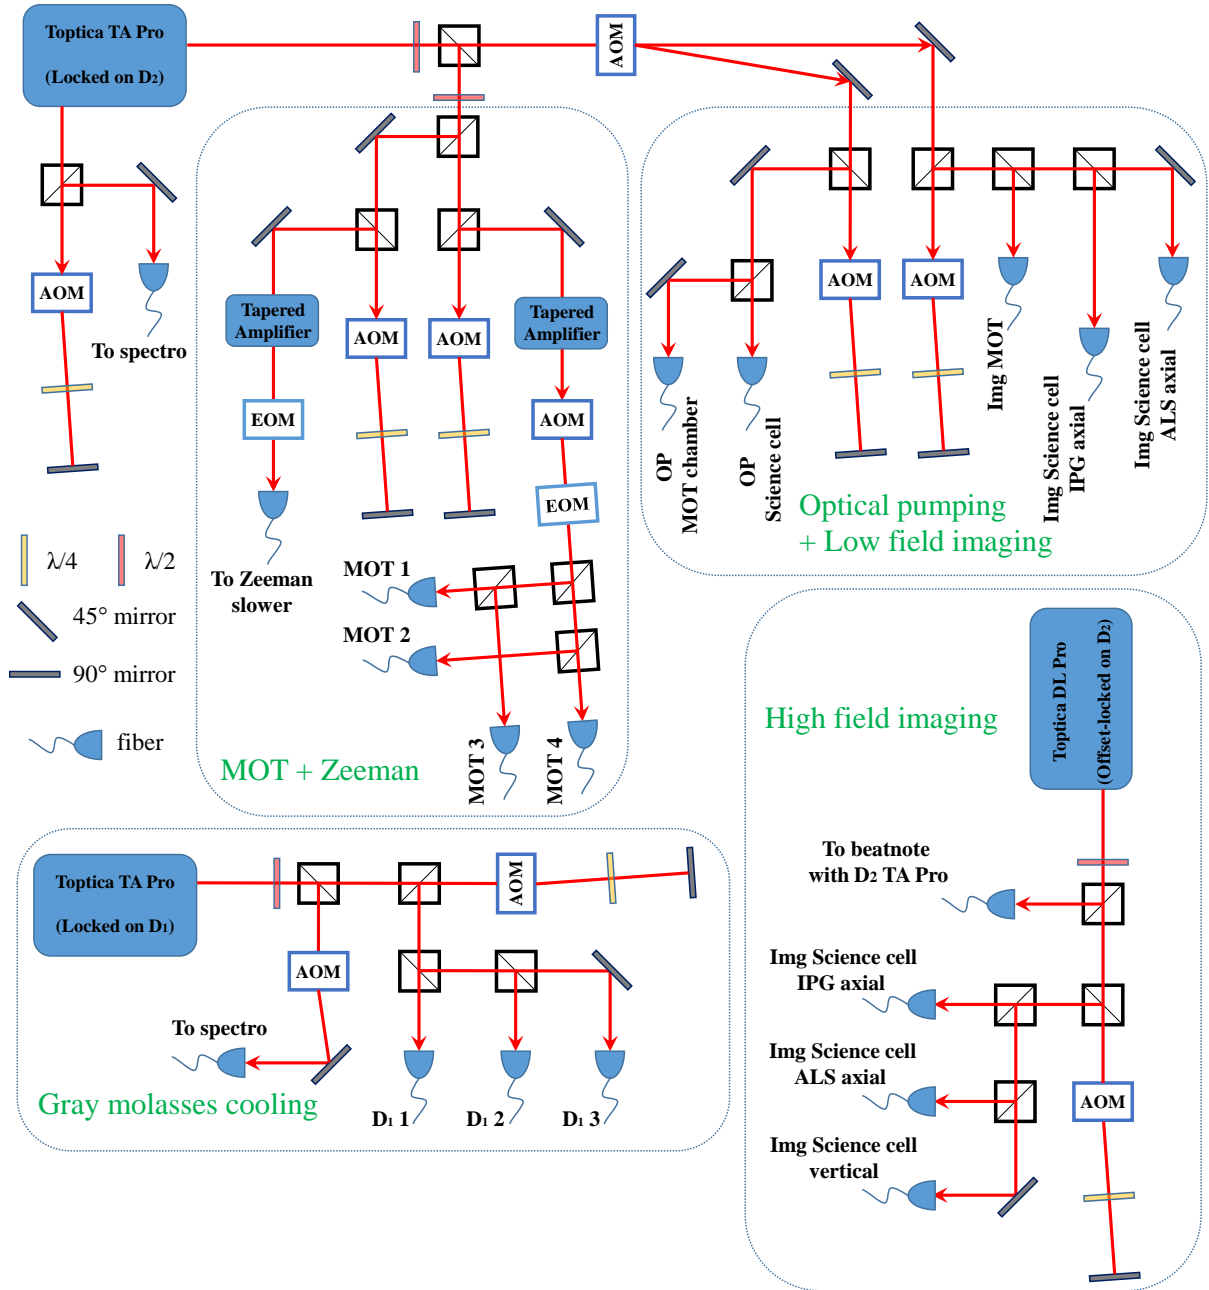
Toptica TA Pro
(Locked on $D_2$)

AOM

AOM

To spectro

$\lambda/4$ $\lambda/2$

45° mirror

90° mirror

fiber

Tapered Amplifier

AOM

AOM

Tapered Amplifier

EOM

AOM

To Zeeman slower

EOM

MOT 1

MOT 2

MOT 3

MOT 4

MOT + Zeeman

AOM

AOM

AOM

OP MOT chamber

OP Science cell

Img MOT

Img Science cell IPG axial

Img Science cell ALS axial

Optical pumping + Low field imaging

High field imaging

Toptica DL Pro
(Offset-locked on $D_2$)

To beatnote with $D_2$ TA Pro

Img Science cell IPG axial

Img Science cell ALS axial

Img Science cell vertical

AOM

Toptica TA Pro
(Locked on $D_1$)

AOM

AOM

To spectro

Gray molasses cooling

$D_1$ 1

$D_1$ 2

$D_1$ 3